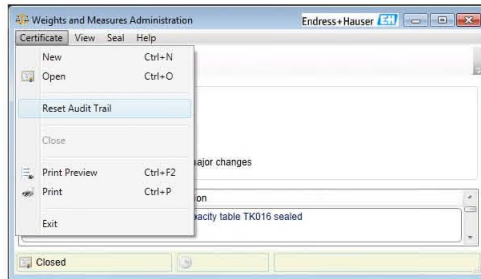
Weights and Measures Administration
Endress+Hauser

Certificate View Seal Help

New Ctrl+N
Open Ctrl+O
Reset Audit Trail
Close
Print Preview Ctrl+F2
Print Ctrl+P
Exit

ajor changes

on

acity table TK016 sealed

Closed